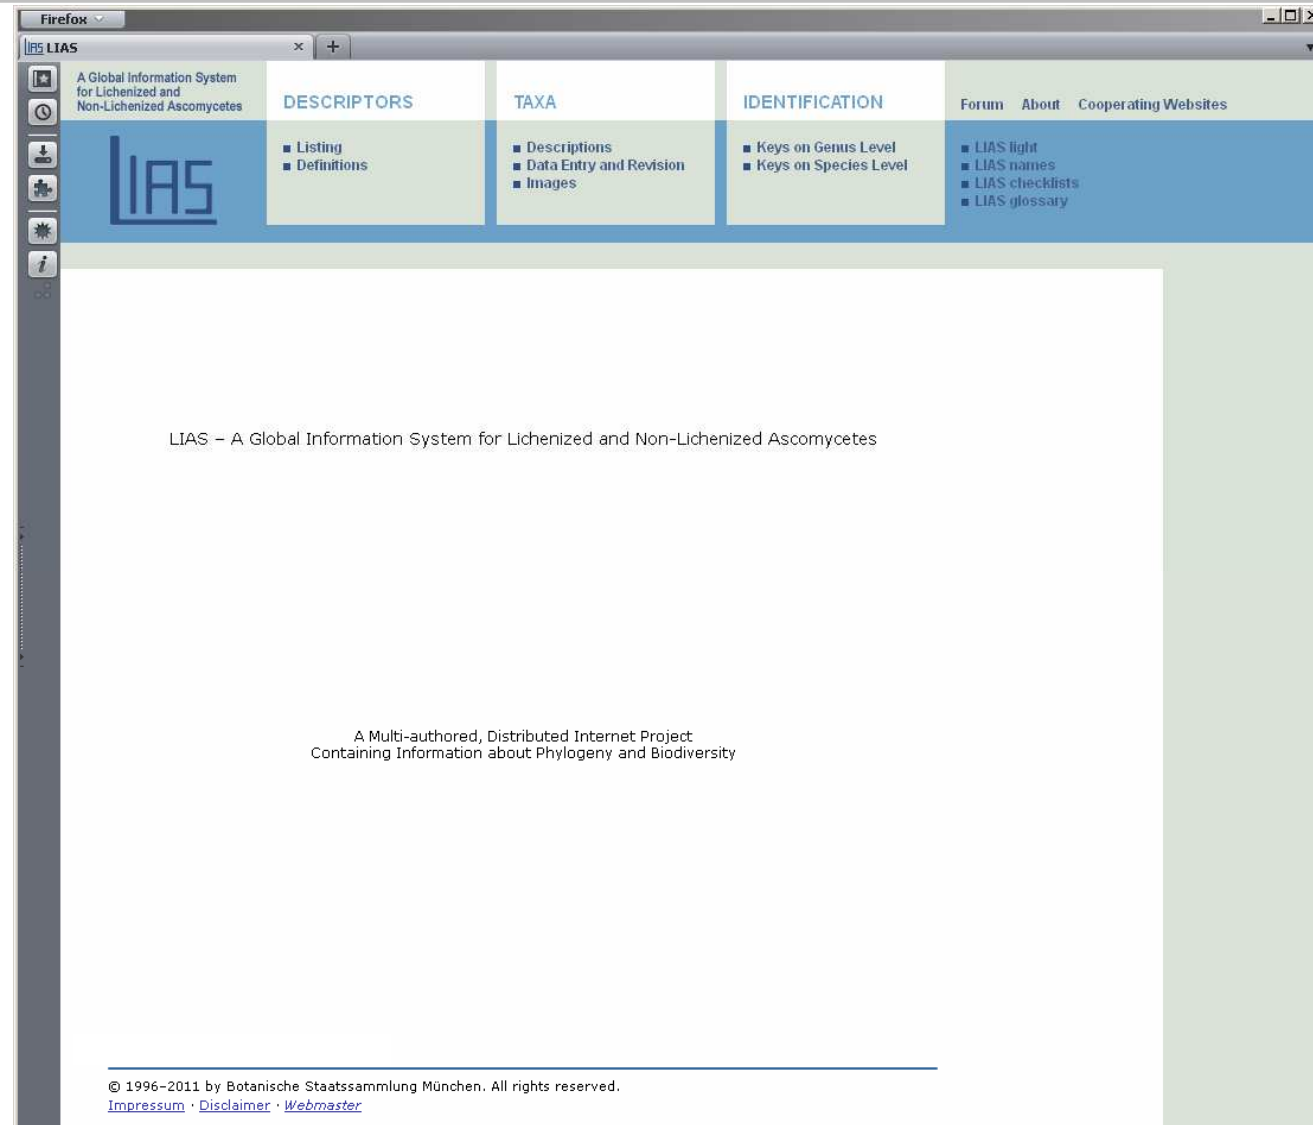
Firefox

LIAS LIAS

A Global Information System for Lichenized and Non-Lichenized Ascomycetes

LIAS

DESCRIPTORS
■ Listing
■ Definitions

TAXA
■ Descriptions
■ Data Entry and Revision
■ Images

IDENTIFICATION
■ Keys on Genus Level
■ Keys on Species Level

Forum About Cooperating Websites
■ LIAS light
■ LIAS names
■ LIAS checklists
■ LIAS glossary

LIAS – A Global Information System for Lichenized and Non-Lichenized Ascomycetes

A Multi-authored, Distributed Internet Project
Containing Information about Phylogeny and Biodiversity

© 1996–2011 by Botanische Staatssammlung München. All rights reserved.
Impressum · Disclaimer · Webmaster